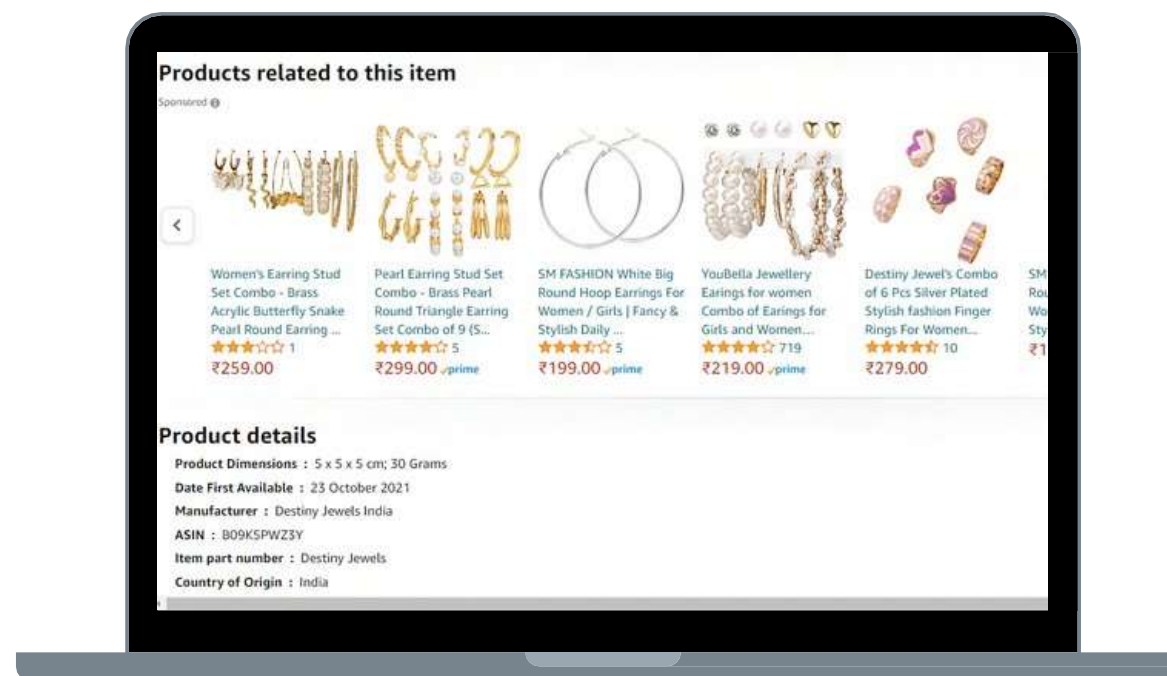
Products related to this item

Sponsored

‹

Women's Earring Stud Set Combo - Brass Acrylic Butterfly Snake Pearl Round Earring ...
1
₹259.00

Pearl Earring Stud Set Combo - Brass Pearl Round Triangle Earring Set Combo of 9 (S...
5
₹299.00 prime

SM FASHION White Big Round Hoop Earrings For Women / Girls | Fancy & Stylish Daily ...
5
₹199.00 prime

YouBella Jewellery Earings for women Combo of Earings for Girls and Women...
719
₹219.00 prime

Destiny Jewel's Combo of 6 Pcs Silver Plated Stylish fashion Finger Rings For Women...
10
₹279.00

SM Ro Wo Sty ₹1

Product details

Product Dimensions : 5 x 5 x 5 cm; 30 Grams
Date First Available : 23 October 2021
Manufacturer : Destiny Jewels India
ASIN : B09K5PWZ3Y
Item part number : Destiny Jewels
Country of Origin : India